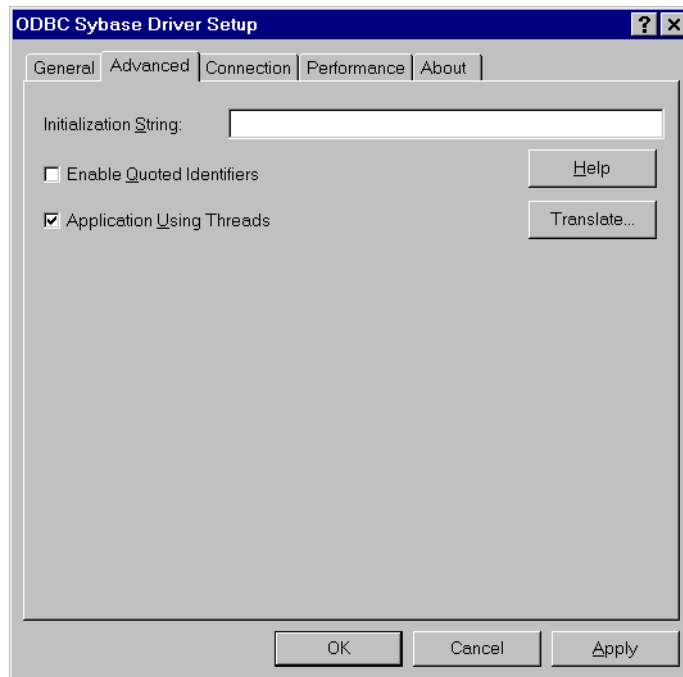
ODBC Sybase Driver Setup

? X

General | Advanced | Connection | Performance | About

Initialization String:

Enable Quoted Identifiers

Help

Application Using Threads

Translate...

OK

Cancel

Apply